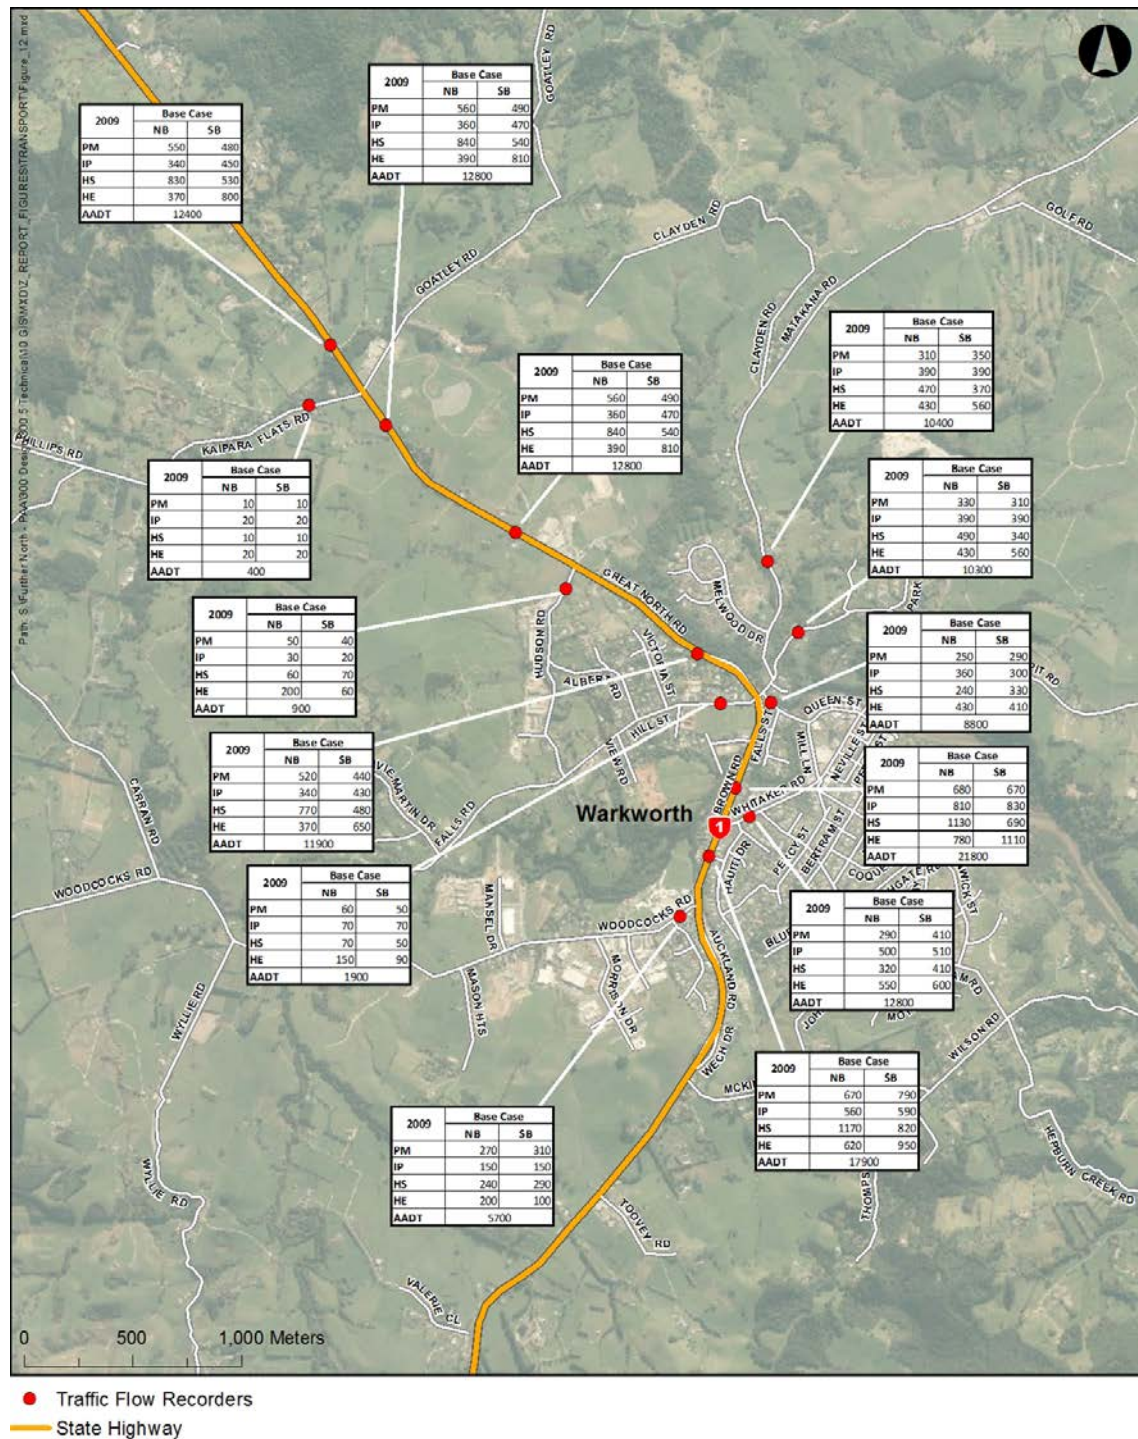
Path: S:\Further North - PAA300 Design\300 5 Technical\10 GIS\MXD\Z_REPORT_FIGURES\TRANSPORT\Figure_12.mxd

| 2009 | Base Case NB | Base Case SB |
|---|---|---|
| PM | 550 | 480 |
| IP | 340 | 450 |
| HS | 830 | 530 |
| HE | 370 | 800 |
| AADT | 12400 | |

| 2009 | Base Case NB | Base Case SB |
|---|---|---|
| PM | 560 | 490 |
| IP | 360 | 470 |
| HS | 840 | 540 |
| HE | 390 | 810 |
| AADT | 12800 | |

GOATLEY RD
CLAYDEN RD
GOLF RD
GOATLEY RD
MATAKANA RD
CLAYDEN RD

| 2009 | Base Case NB | Base Case SB |
|---|---|---|
| PM | 310 | 350 |
| IP | 390 | 390 |
| HS | 470 | 370 |
| HE | 430 | 560 |
| AADT | 10400 | |

| 2009 | Base Case NB | Base Case SB |
|---|---|---|
| PM | 560 | 490 |
| IP | 360 | 470 |
| HS | 840 | 540 |
| HE | 390 | 810 |
| AADT | 12800 | |

KAIPARA FLATS RD
PHILLIPS RD

| 2009 | Base Case NB | Base Case SB |
|---|---|---|
| PM | 10 | 10 |
| IP | 20 | 20 |
| HS | 10 | 10 |
| HE | 20 | 20 |
| AADT | 400 | |

| 2009 | Base Case NB | Base Case SB |
|---|---|---|
| PM | 330 | 310 |
| IP | 390 | 390 |
| HS | 490 | 340 |
| HE | 430 | 560 |
| AADT | 10300 | |

GREAT NORTH RD
MELWOOD DR
PARK

| 2009 | Base Case NB | Base Case SB |
|---|---|---|
| PM | 50 | 40 |
| IP | 30 | 20 |
| HS | 60 | 70 |
| HE | 200 | 60 |
| AADT | 900 | |

| 2009 | Base Case NB | Base Case SB |
|---|---|---|
| PM | 250 | 290 |
| IP | 360 | 300 |
| HS | 240 | 330 |
| HE | 430 | 410 |
| AADT | 8800 | |

HUDSON RD
VICTORIA ST
ALBERT RD
QUEEN ST
HILL ST
VIEW RD
FALLS ST
MILL LN
NEVILLE ST

| 2009 | Base Case NB | Base Case SB |
|---|---|---|
| PM | 520 | 440 |
| IP | 340 | 430 |
| HS | 770 | 480 |
| HE | 370 | 650 |
| AADT | 11900 | |

| 2009 | Base Case NB | Base Case SB |
|---|---|---|
| PM | 680 | 670 |
| IP | 810 | 830 |
| HS | 1130 | 690 |
| HE | 780 | 1110 |
| AADT | 21800 | |

CARRAN RD
VIEMARTIN DR
FALLS RD
BROWN RD
WHITAKER RD
Warkworth
1
HAUITI DR
PERCY ST
BERTRAM ST
COQUE
WOODCOCKS RD

| 2009 | Base Case NB | Base Case SB |
|---|---|---|
| PM | 60 | 50 |
| IP | 70 | 70 |
| HS | 70 | 50 |
| HE | 150 | 90 |
| AADT | 1900 | |

| 2009 | Base Case NB | Base Case SB |
|---|---|---|
| PM | 290 | 410 |
| IP | 500 | 510 |
| HS | 320 | 410 |
| HE | 550 | 600 |
| AADT | 12800 | |

MANSEL DR
WOODCOCKS RD
MASON HTS
MORRISON DR
AUCKLAND RD
BLU
JOH
MO
WICK ST
GATE
WILLIE RD
WILSON RD
WECH DR
MCKI

| 2009 | Base Case NB | Base Case SB |
|---|---|---|
| PM | 670 | 790 |
| IP | 560 | 590 |
| HS | 1170 | 820 |
| HE | 620 | 950 |
| AADT | 17900 | |

| 2009 | Base Case NB | Base Case SB |
|---|---|---|
| PM | 270 | 310 |
| IP | 150 | 150 |
| HS | 240 | 290 |
| HE | 200 | 100 |
| AADT | 5700 | |

WYLLIE RD
HEPBURN CREEK RD
THOMPS
TOOVEY RD
VALERIE CL

0 500 1,000 Meters

Traffic Flow Recorders
State Highway